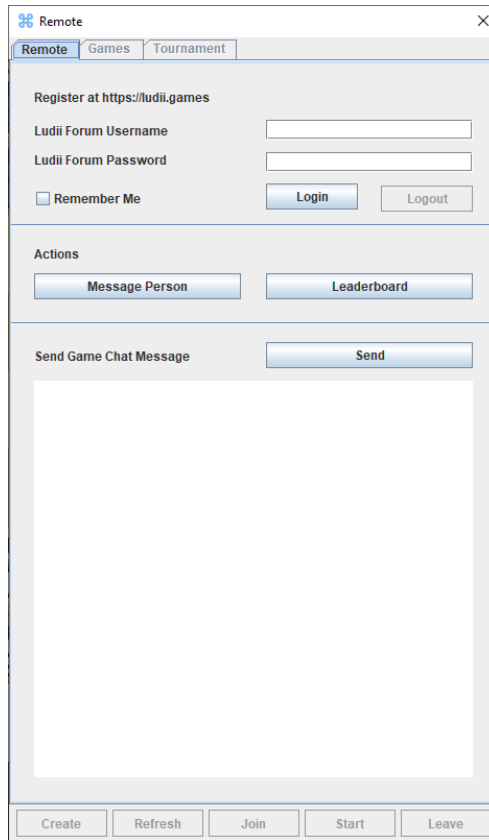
Remote
×
Remote Games Tournament

Register at https://ludii.games

Ludii Forum Username

Ludii Forum Password

Remember Me

Login

Logout

Actions

Message Person

Leaderboard

Send Game Chat Message

Send

Create Refresh Join Start Leave